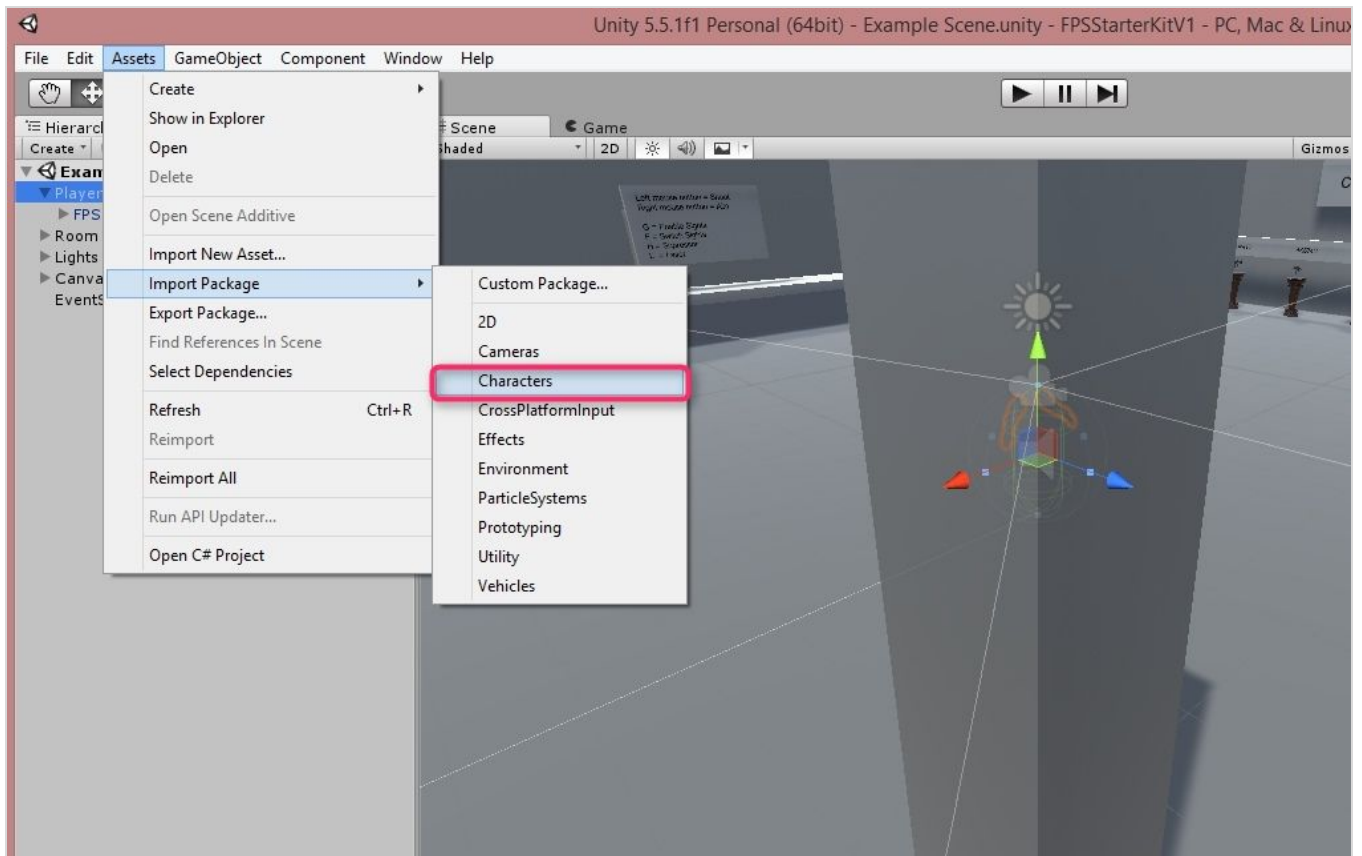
Unity 5.5.1f1 Personal (64bit) - Example Scene.unity - FPSStarterKitV1 - PC, Mac & Linux

File Edit Assets GameObject Component Window Help

Hierarcl
Create
Exam
Player
FPS
Room
Lights
Canva
EventS

Create
Show in Explorer
Open
Delete
Open Scene Additive
Import New Asset...
Import Package
Export Package...
Find References In Scene
Select Dependencies
Refresh Ctrl+R
Reimport
Reimport All
Run API Updater...
Open C# Project

Custom Package...
2D
Cameras
Characters
CrossPlatformInput
Effects
Environment
ParticleSystems
Prototyping
Utility
Vehicles

Scene
Game
Shaded
2D
Gizmos